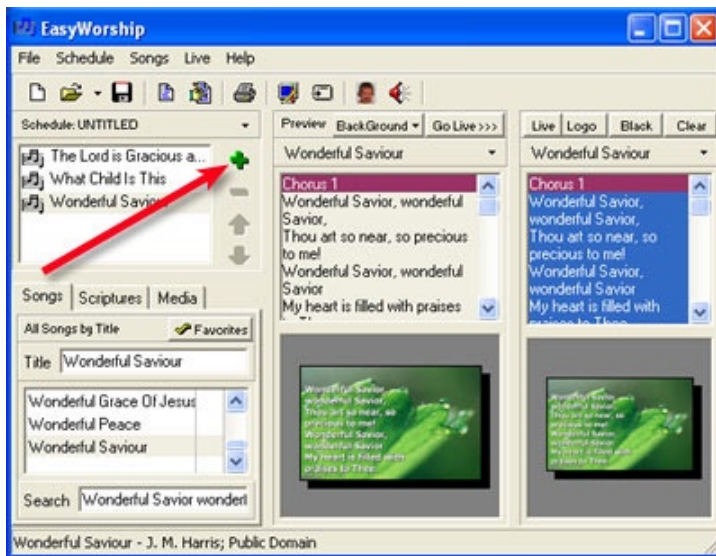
EasyWorship

File Schedule Songs Live Help

Schedule: UNTITLED

The Lord is Gracious a...
What Child Is This
Wonderful Savio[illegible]

Songs | Scriptures | Media

All Songs by Title
Favorites

Title Wonderful Saviour

Wonderful Grace Of Jesus
Wonderful Peace
Wonderful Saviour

Search Wonderful Savior wonderl

Preview BackGround Go Live >>>

Wonderful Saviour

Chorus 1
Wonderful Savior, wonderful Savior,
Thou art so near, so precious to me!
Wonderful Savior, wonderful Savior
My heart is filled with praises

Wonderful Savior, wonderful Savior, Thou art so near, so precious to me! Wonderful Savior, wonderful Savior, My heart is filled with praises to Thee.

Live Logo Black Clear

Wonderful Saviour

Chorus 1
Wonderful Savior, wonderful Savior,
Thou art so near, so precious to me!
Wonderful Savior, wonderful Savior
My heart is filled with praises to Thee

Wonderful Savior, wonderful Savior, Thou art so near, so precious to me! Wonderful Savior, wonderful Savior, My heart is filled with praises to Thee.

Wonderful Saviour - J. M. Harris; Public Domain